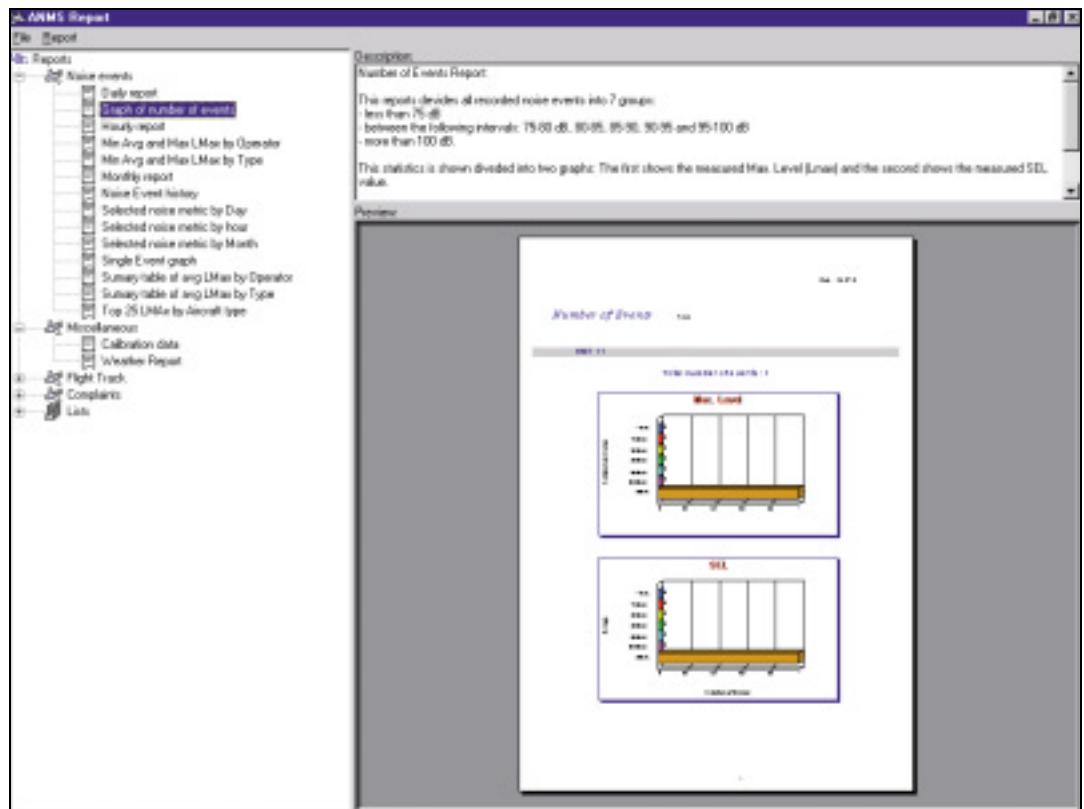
ANMS Report

File Report

Reports
Noise events
Daily report
Graph of number of events
Hourly report
Min Avg and Max LMax by Operator
Min Avg and Max LMax by Type
Monthly report
Noise Event history
Selected noise metric by Day
Selected noise metric by hour
Selected noise metric by Month
Single Event graph
Sumary table of avg LMax by Operator
Sumary table of avg LMax by Type
Top 25 LMAx by Aircraft type
Miscellaneous
Calibration data
Weather Report
Flight Track
Complaints
Lists

Description:
Number of Events Report:

This reports devides all recorded noise events into 7 groups:
- less than 75 dB
- between the following intervals: 75-80 dB, 80-85, 85-90, 90-95 and 95-100 dB
- more than 100 dB.

This statistics is shown devided into two graphs: The first shows the measured Max. Level (Lmax) and the second shows the measured SEL value.

Preview

Number of Events

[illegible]

Max. Level

SEL